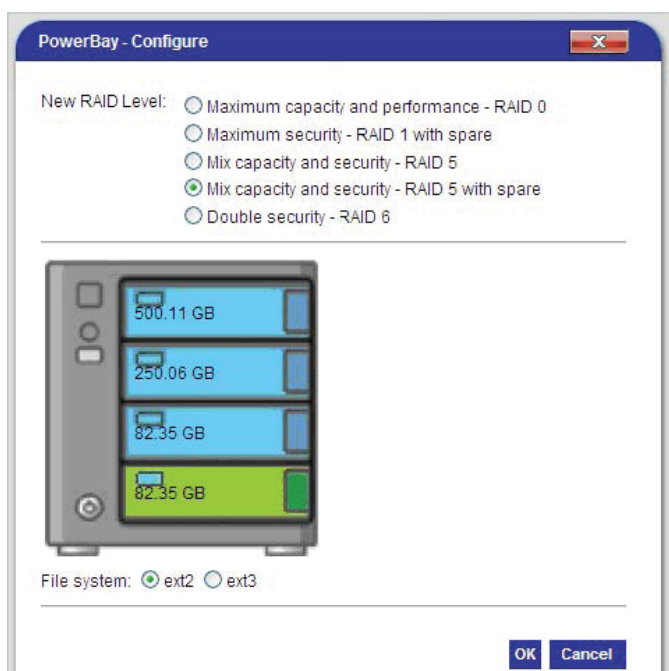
PowerBay - Configure

New RAID Level: ○ Maximum capacity and performance - RAID 0
○ Maximum security - RAID 1 with spare
○ Mix capacity and security - RAID 5
⦿ Mix capacity and security - RAID 5 with spare
○ Double security - RAID 6

500.11 GB
250.06 GB
82.35 GB
82.35 GB

File system: ⦿ ext2 ○ ext3

OK Cancel